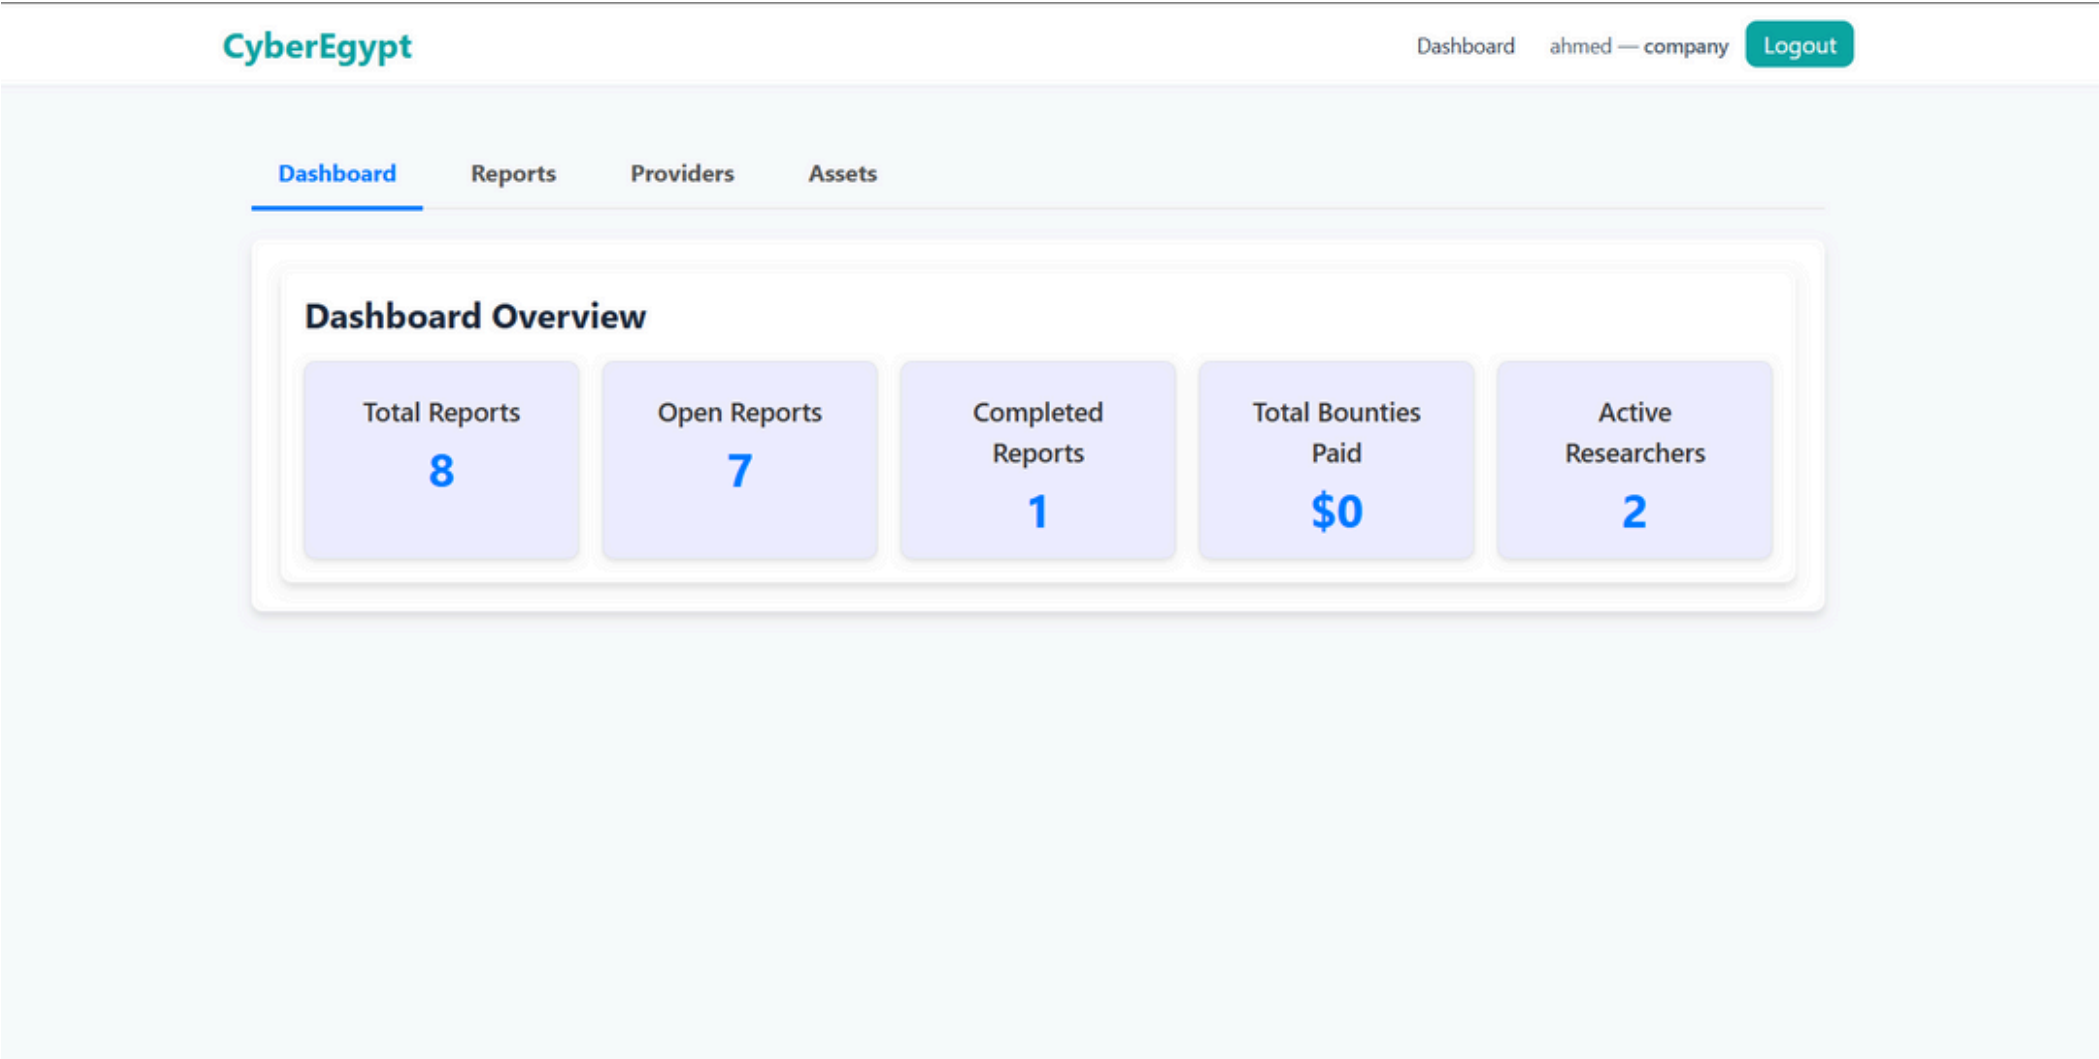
CyberEgypt

Dashboard ahmed — company Logout

Dashboard Reports Providers Assets

Dashboard Overview

Total Reports
8

Open Reports
7

Completed Reports
1

Total Bounties Paid
$0

Active Researchers
2